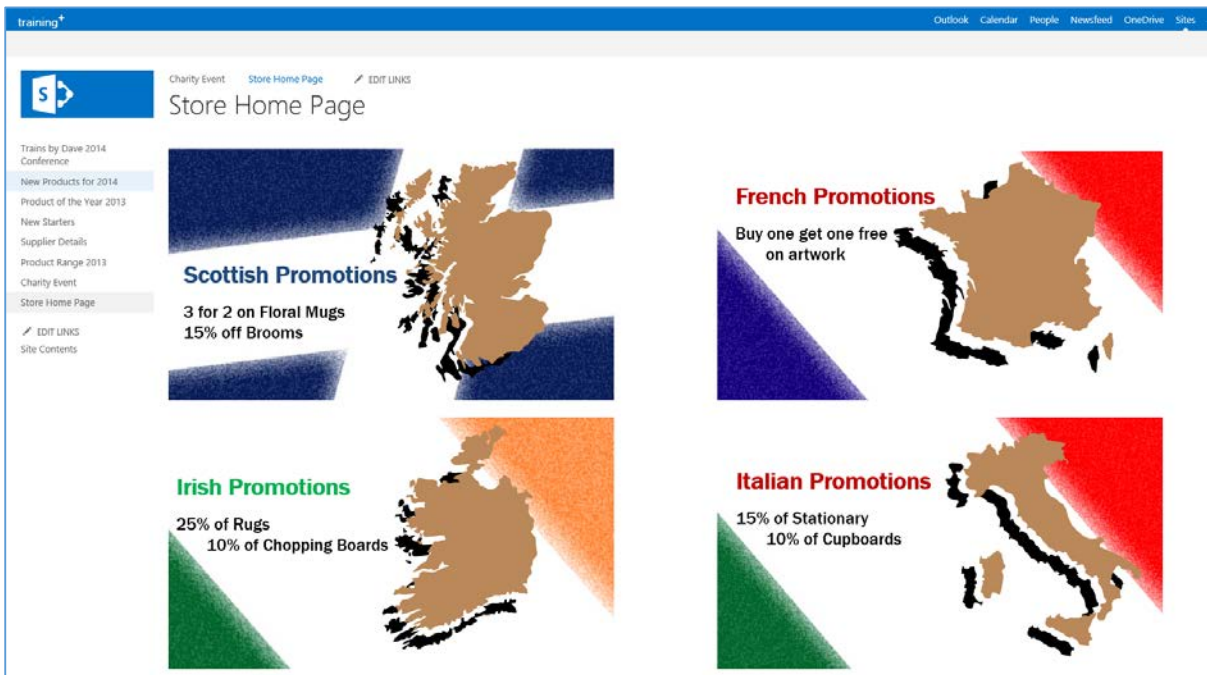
training+

Outlook Calendar People Newsfeed OneDrive Sites

S

Charity Event Store Home Page EDIT LINKS

Store Home Page

Trains by Dave 2014 Conference
New Products for 2014
Product of the Year 2013
New Starters
Supplier Details
Product Range 2013
Charity Event
Store Home Page

EDIT LINKS
Site Contents

Scottish Promotions

3 for 2 on Floral Mugs
15% off Brooms

French Promotions

Buy one get one free on artwork

Irish Promotions

25% of Rugs
10% of Chopping Boards

Italian Promotions

15% of Stationary
10% of Cupboards